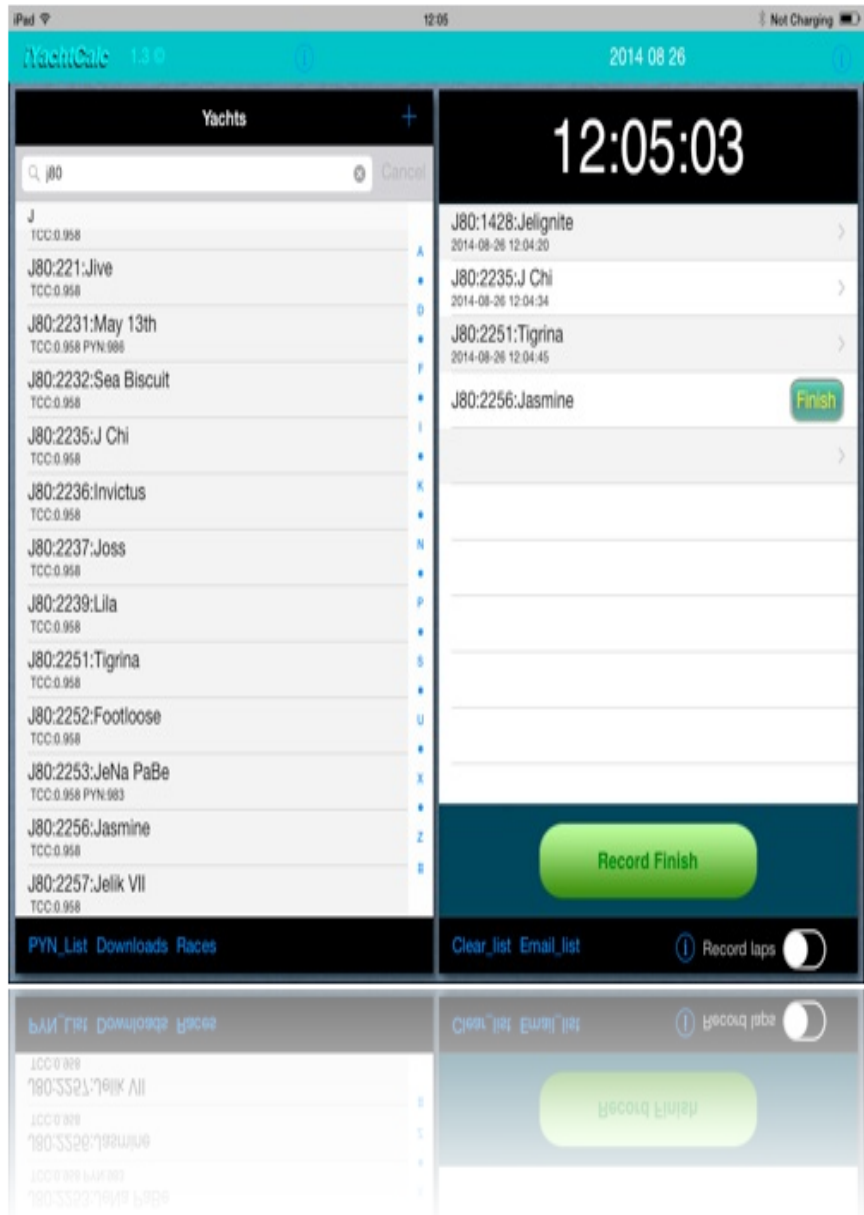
iPad
12:05
Not Charging

iYachtCalc 1.3

2014 08 26

Yachts
+

j80
Cancel

J
TCC:0.958

J80:221:Jive
TCC:0.958

J80:2231:May 13th
TCC:0.958 PYN:986

J80:2232:Sea Biscuit
TCC:0.958

J80:2235:J Chi
TCC:0.958

J80:2236:Invictus
TCC:0.958

J80:2237:Joss
TCC:0.958

J80:2239:Lila
TCC:0.958

J80:2251:Tigrina
TCC:0.958

J80:2252:Footloose
TCC:0.958

J80:2253:JeNa PaBe
TCC:0.958 PYN:983

J80:2256:Jasmine
TCC:0.958

J80:2257:Jelik VII
TCC:0.958

A
D
F
I
K
N
P
S
U
X
Z
#

12:05:03

J80:1428:Jelignite
2014-08-26 12:04:20

J80:2235:J Chi
2014-08-26 12:04:34

J80:2251:Tigrina
2014-08-26 12:04:45

J80:2256:Jasmine
Finish

Record Finish

PYN_List Downloads Races

Clear_list Email_list

Record laps